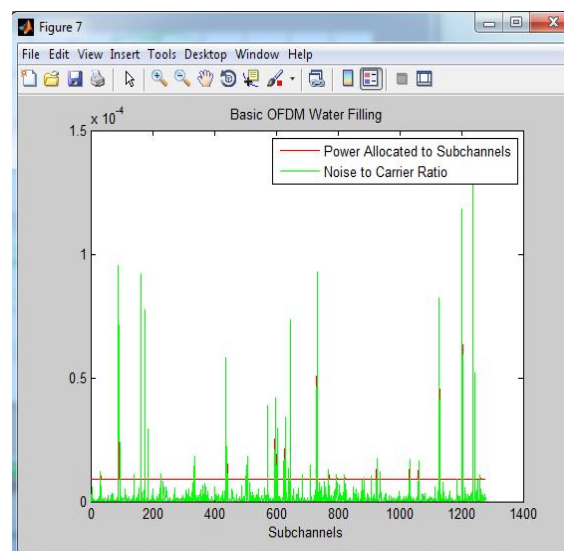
Figure 7

File Edit View Insert Tools Desktop Window Help

Basic OFDM Water Filling

$x 10^{-4}$

1.5

1

0.5

0

Power Allocated to Subchannels
Noise to Carrier Ratio

0 200 400 600 800 1000 1200 1400

Subchannels